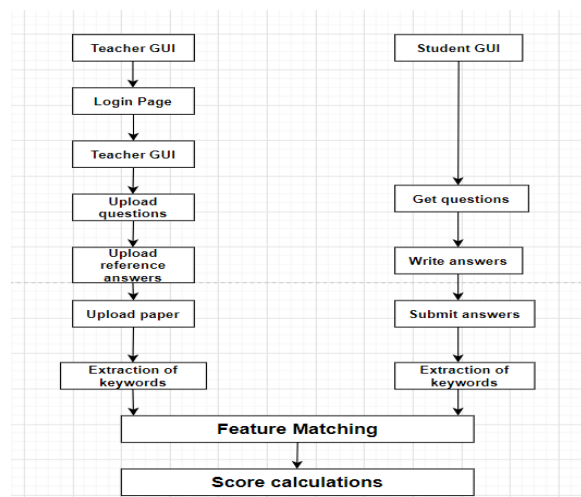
Teacher GUI

Login Page

Teacher GUI

Upload questions

Upload reference answers

Upload paper

Extraction of keywords

Student GUI

Get questions

Write answers

Submit answers

Extraction of keywords

Feature Matching

Score calculations